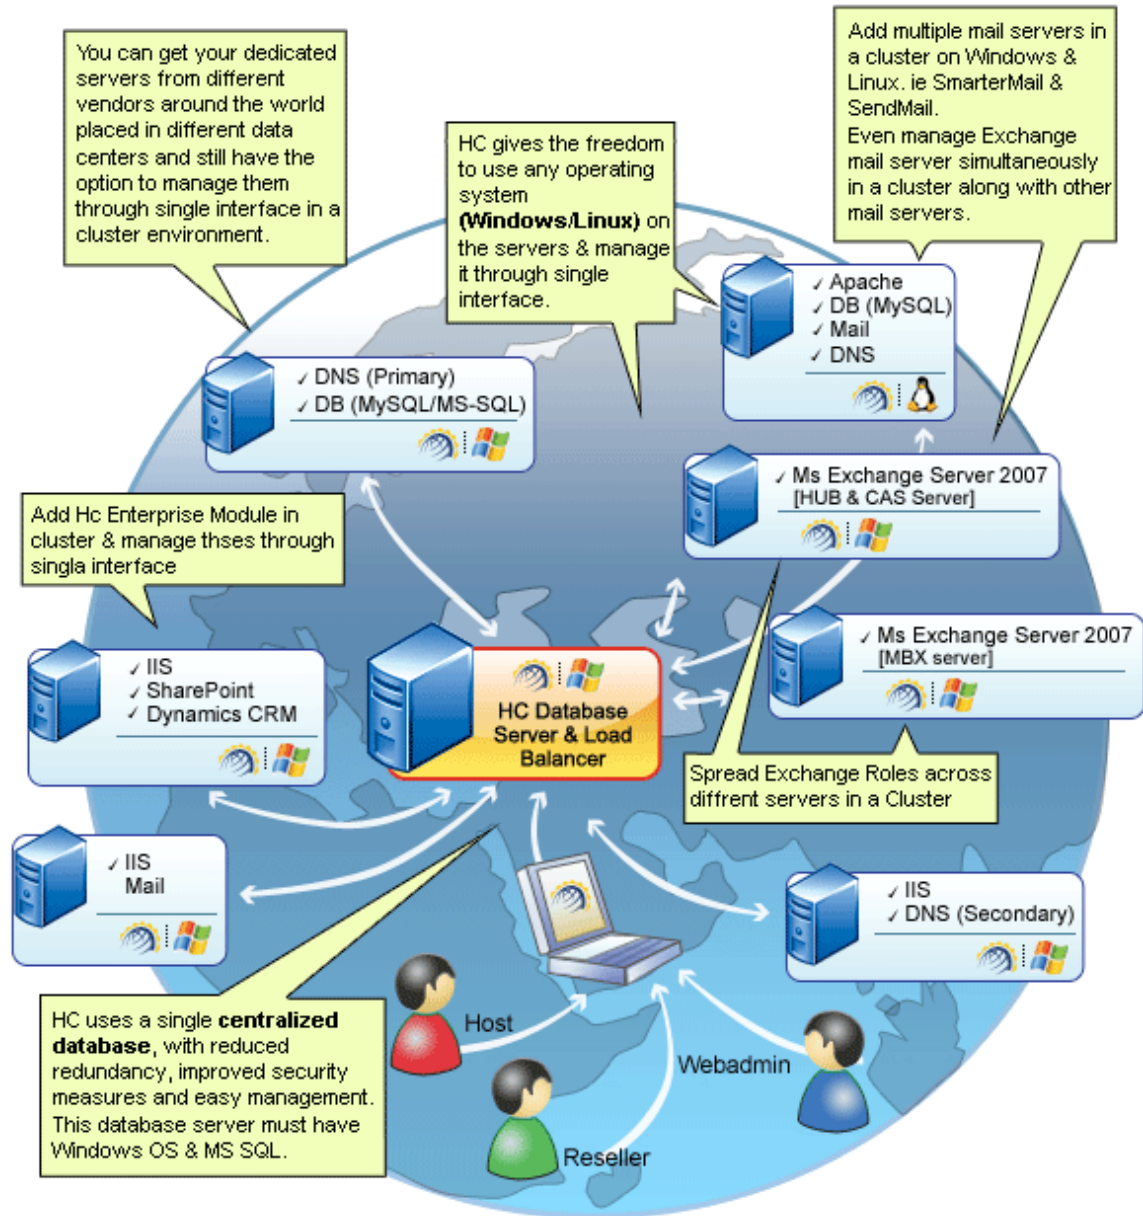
You can get your dedicated servers from different vendors around the world placed in different data centers and still have the option to manage them through single interface in a cluster environment.

HC gives the freedom to use any operating system **(Windows/Linux)** on the servers & manage it through single interface.

Add multiple mail servers in a cluster on Windows & Linux. ie SmarterMail & SendMail.
Even manage Exchange mail server simultaneously in a cluster along with other mail servers.

✓ DNS (Primary)
✓ DB (MySQL/MS-SQL)

✓ Apache
✓ DB (MySQL)
✓ Mail
✓ DNS

✓ Ms Exchange Server 2007
[HUB & CAS Server]

Add Hc Enterprise Module in cluster & manage thses through singla interface

✓ Ms Exchange Server 2007
[MBX server]

✓ IIS
✓ SharePoint
✓ Dynamics CRM

HC Database Server & Load Balancer

Spread Exchange Roles across diffrent servers in a Cluster

✓ IIS
Mail

✓ IIS
✓ DNS (Secondary)

HC uses a single **centralized database**, with reduced redundancy, improved security measures and easy management. This database server must have Windows OS & MS SQL.

Host

Webadmin

Reseller